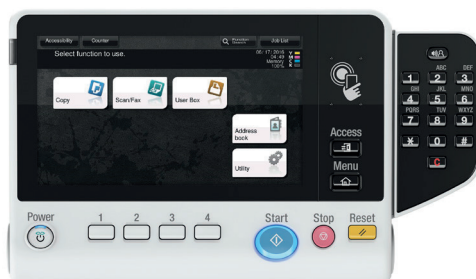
Accessibility
Counter
Search
Job List
Select function to use.
06/17/2015
04:49
Memory 100%
Copy
Scan/Fax
User Box
Address book
Utility
Access
Menu
ABC
DEF
1
2
3
GHI
JKL
MNO
4
5
6
PQRS
TUV
WXYZ
7
8
9
0
#
C
Power
1
2
3
4
Start
Stop
Reset